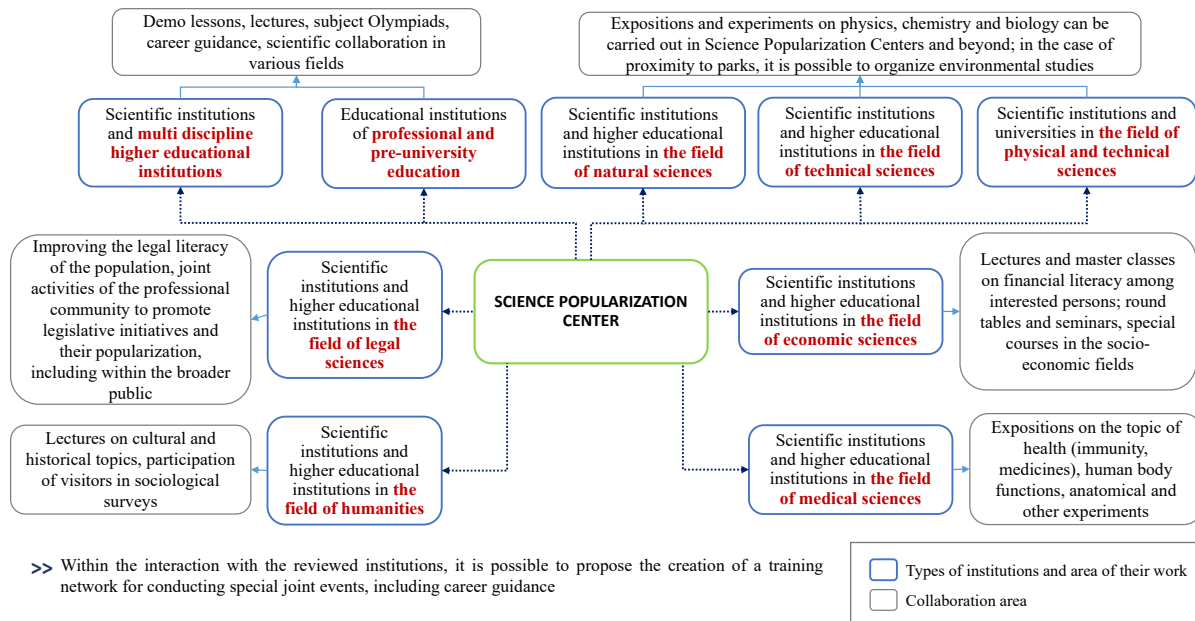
Demo lessons, lectures, subject Olympiads, career guidance, scientific collaboration in various fields

Expositions and experiments on physics, chemistry and biology can be carried out in Science Popularization Centers and beyond; in the case of proximity to parks, it is possible to organize environmental studies

Scientific institutions and multi discipline higher educational institutions

Educational institutions of professional and pre-university education

Scientific institutions and higher educational institutions in the field of natural sciences

Scientific institutions and higher educational institutions in the field of technical sciences

Scientific institutions and universities in the field of physical and technical sciences

Improving the legal literacy of the population, joint activities of the professional community to promote legislative initiatives and their popularization, including within the broader public

Scientific institutions and higher educational institutions in the field of legal sciences

SCIENCE POPULARIZATION CENTER

Scientific institutions and higher educational institutions in the field of economic sciences

Lectures and master classes on financial literacy among interested persons; round tables and seminars, special courses in the socio-economic fields

Lectures on cultural and historical topics, participation of visitors in sociological surveys

Scientific institutions and higher educational institutions in the field of humanities

Scientific institutions and higher educational institutions in the field of medical sciences

Expositions on the topic of health (immunity, medicines), human body functions, anatomical and other experiments

>> Within the interaction with the reviewed institutions, it is possible to propose the creation of a training network for conducting special joint events, including career guidance

Types of institutions and area of their work

Collaboration area